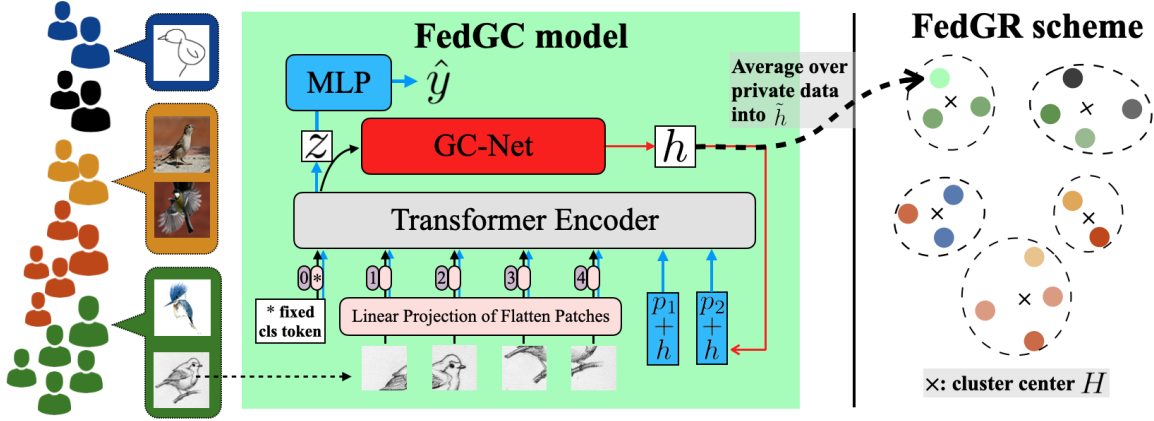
FedGC model

MLP $\hat{y}$

$z$ GC-Net $h$

Average over private data into $\tilde{h}$

Transformer Encoder

0 * 1 2 3 4

* fixed cls token

Linear Projection of Flatten Patches

$p_1 + h$

$p_2 + h$

FedGR scheme

×: cluster center $H$